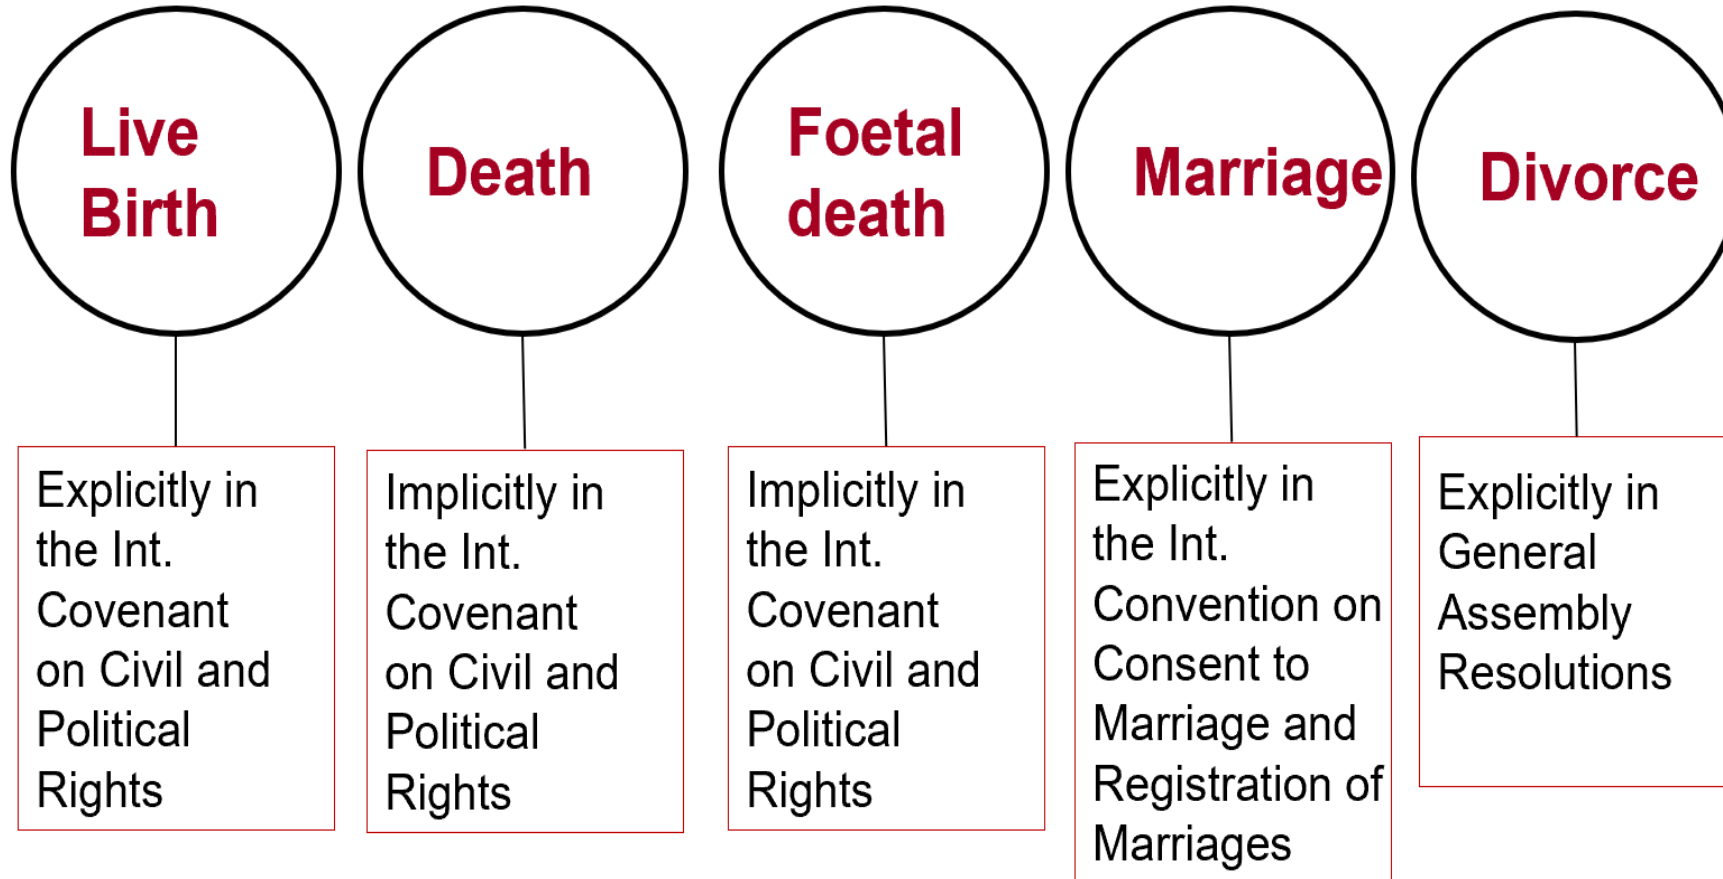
Live Birth

Explicitly in the Int. Covenant on Civil and Political Rights

Death

Implicitly in the Int. Covenant on Civil and Political Rights

Foetal death

Implicitly in the Int. Covenant on Civil and Political Rights

Marriage

Explicitly in the Int. Convention on Consent to Marriage and Registration of Marriages

Divorce

Explicitly in General Assembly Resolutions